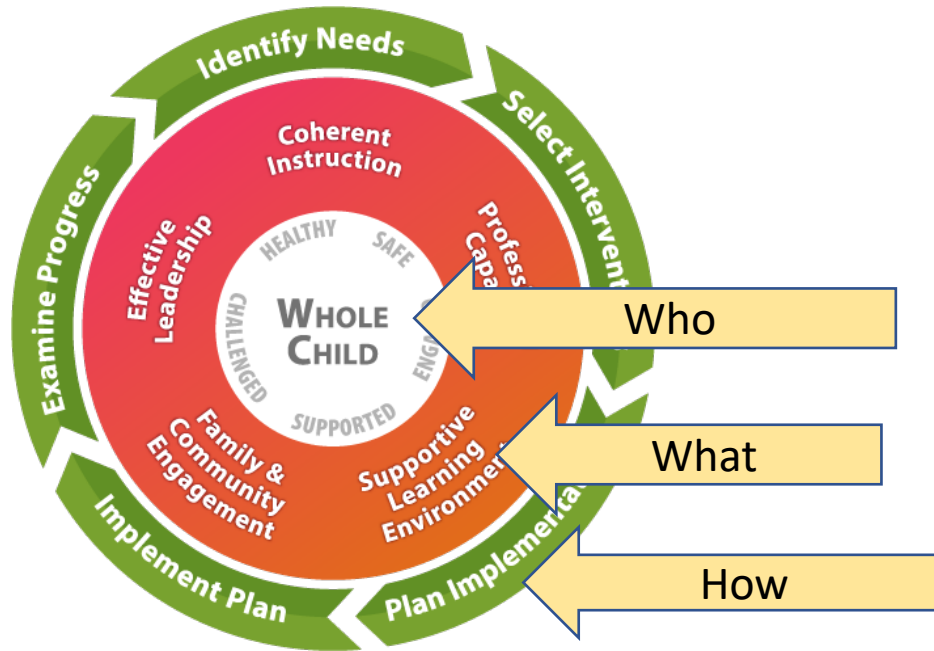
Identify Needs

Select Intervent

Plan Implementa

Implement Plan

Examine Progress

Coherent Instruction

Profess Capa

Supportive Learning Environment

Family & Community Engagement

Effective Leadership

HEALTHY

SAFE

ENG

SUPPORTED

CHALLENGED

WHOLE CHILD

Who

What

How